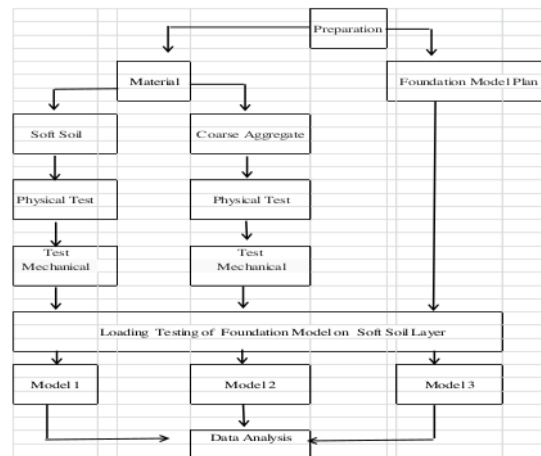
Preparation

Material

Foundation Model Plan

Soft Soil

Coarse Aggregate

Physical Test

Physical Test

Test Mechanical

Test Mechanical

Loading Testing of Foundation Model on Soft Soil Layer

Model 1

Model 2

Model 3

Data Analysis